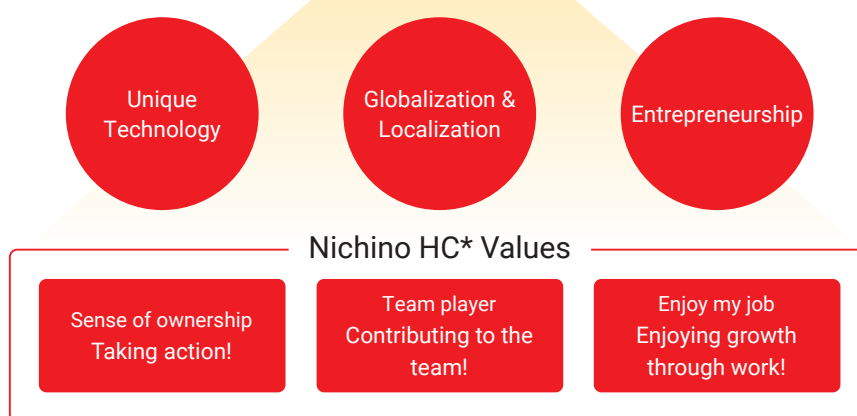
Unique Technology

Globalization & Localization

Entrepreneurship

Nichino HC* Values

Sense of ownership
Taking action!

Team player
Contributing to the team!

Enjoy my job
Enjoying growth through work!